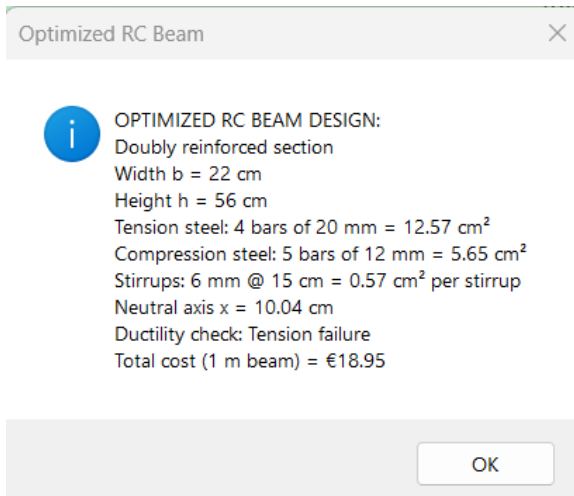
Optimized RC Beam

×

OPTIMIZED RC BEAM DESIGN:
Doubly reinforced section
Width b = 22 cm
Height h = 56 cm
Tension steel: 4 bars of 20 mm = 12.57 cm²
Compression steel: 5 bars of 12 mm = 5.65 cm²
Stirrups: 6 mm @ 15 cm = 0.57 cm² per stirrup
Neutral axis x = 10.04 cm
Ductility check: Tension failure
Total cost (1 m beam) = €18.95

OK